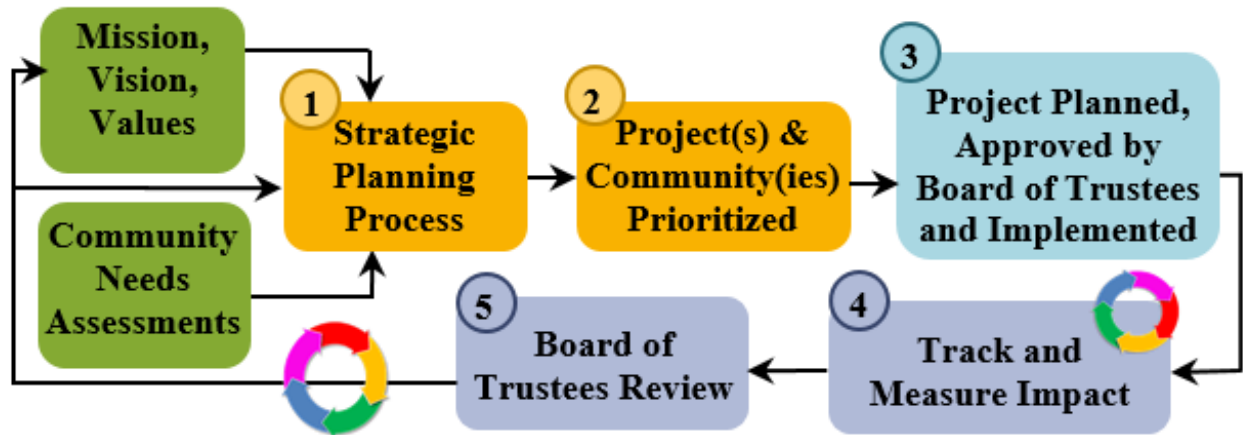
Mission, Vision, Values

1
Strategic Planning Process

2
Project(s) & Community(ies) Prioritized

3
Project Planned, Approved by Board of Trustees and Implemented

Community Needs Assessments

5
Board of Trustees Review

4
Track and Measure Impact